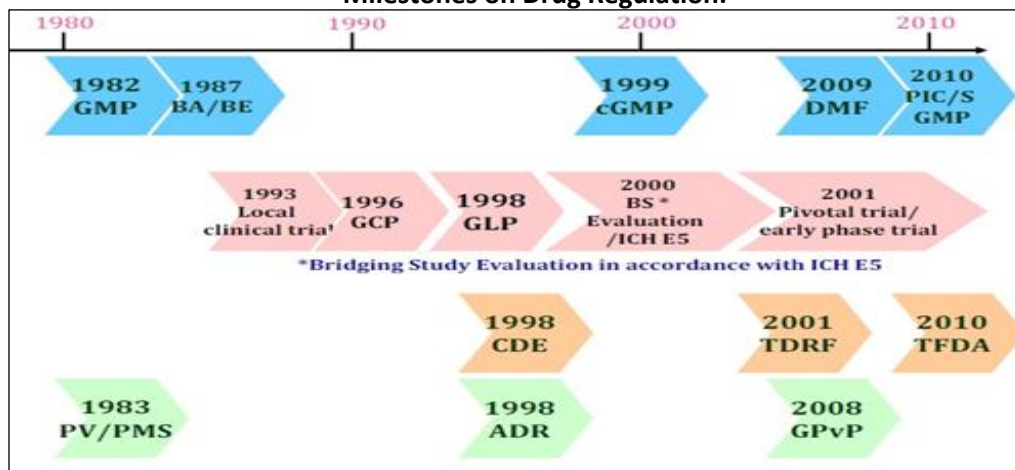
Milestones on Drug Regulation

1980 1990 2000 2010

1982 GMP

1987 BA/BE

1999 cGMP

2009 DMF

2010 PIC/S GMP

1993 Local clinical trial

1996 GCP

1998 GLP

2000 BS * Evaluation /ICH E5

2001 Pivotal trial/ early phase trial

*Bridging Study Evaluation in accordance with ICH E5

1998 CDE

2001 TDRF

2010 TFDA

1983 PV/PMS

1998 ADR

2008 GPvP